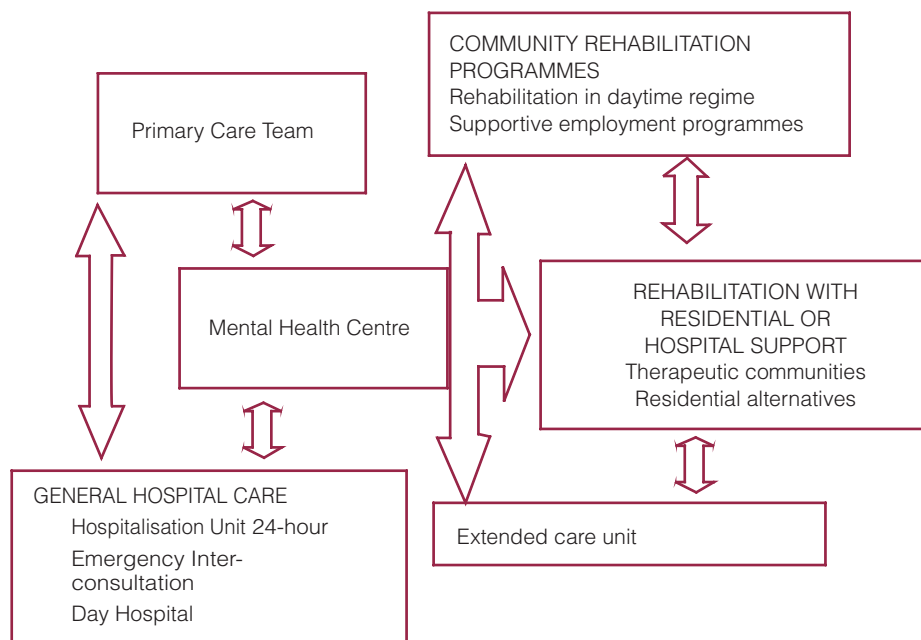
COMMUNITY REHABILITATION PROGRAMMES
Rehabilitation in daytime regime
Supportive employment programmes

Primary Care Team

Mental Health Centre

REHABILITATION WITH RESIDENTIAL OR HOSPITAL SUPPORT
Therapeutic communities
Residential alternatives

GENERAL HOSPITAL CARE
Hospitalisation Unit 24-hour
Emergency Inter-consultation
Day Hospital

Extended care unit